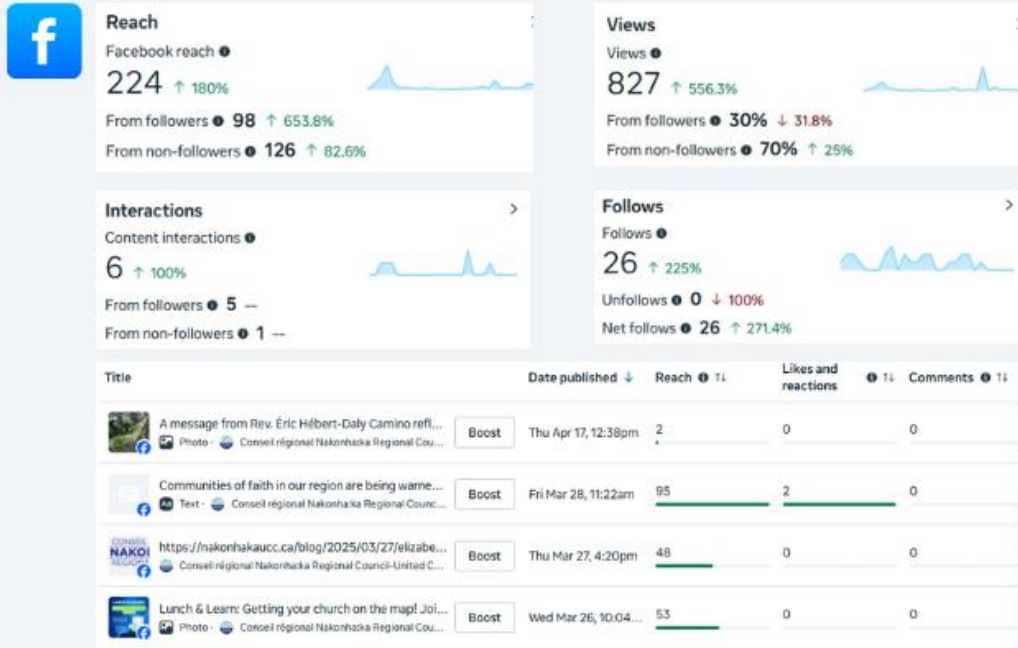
f

Reach
Facebook reach
224 ↑ 180%
From followers 98 ↑ 653.8%
From non-followers 126 ↑ 82.6%

Views
Views
827 ↑ 556.3%
From followers 30% ↓ 31.8%
From non-followers 70% ↑ 25%

Interactions >
Content interactions
6 ↑ 100%
From followers 5 --
From non-followers 1 --

Follows >
Follows
26 ↑ 225%
Unfollows 0 ↓ 100%
Net follows 26 ↑ 271.4%

| Title | | Date published ↓ | Reach ⇅ | Likes and reactions ⇅ | Comments ⇅ |
|---|---|---|---|---|---|
| A message from Rev. Éric Hébert-Daly Camino refl... Photo · Conseil régional Nakonhaka Regional Counc... | Boost | Thu Apr 17, 12:38pm | 2 | 0 | 0 |
| Communities of faith in our region are being warne... Text · Conseil régional Nakonhaka Regional Counc... | Boost | Fri Mar 28, 11:22am | 95 | 2 | 0 |
| https://nakonhakaucc.ca/blog/2025/03/27/elizabe... Conseil régional Nakonhaka Regional Council-United C... | Boost | Thu Mar 27, 4:20pm | 48 | 0 | 0 |
| Lunch & Learn: Getting your church on the map! Joi... Photo · Conseil régional Nakonhaka Regional Cou... | Boost | Wed Mar 26, 10:04... | 53 | 0 | 0 |